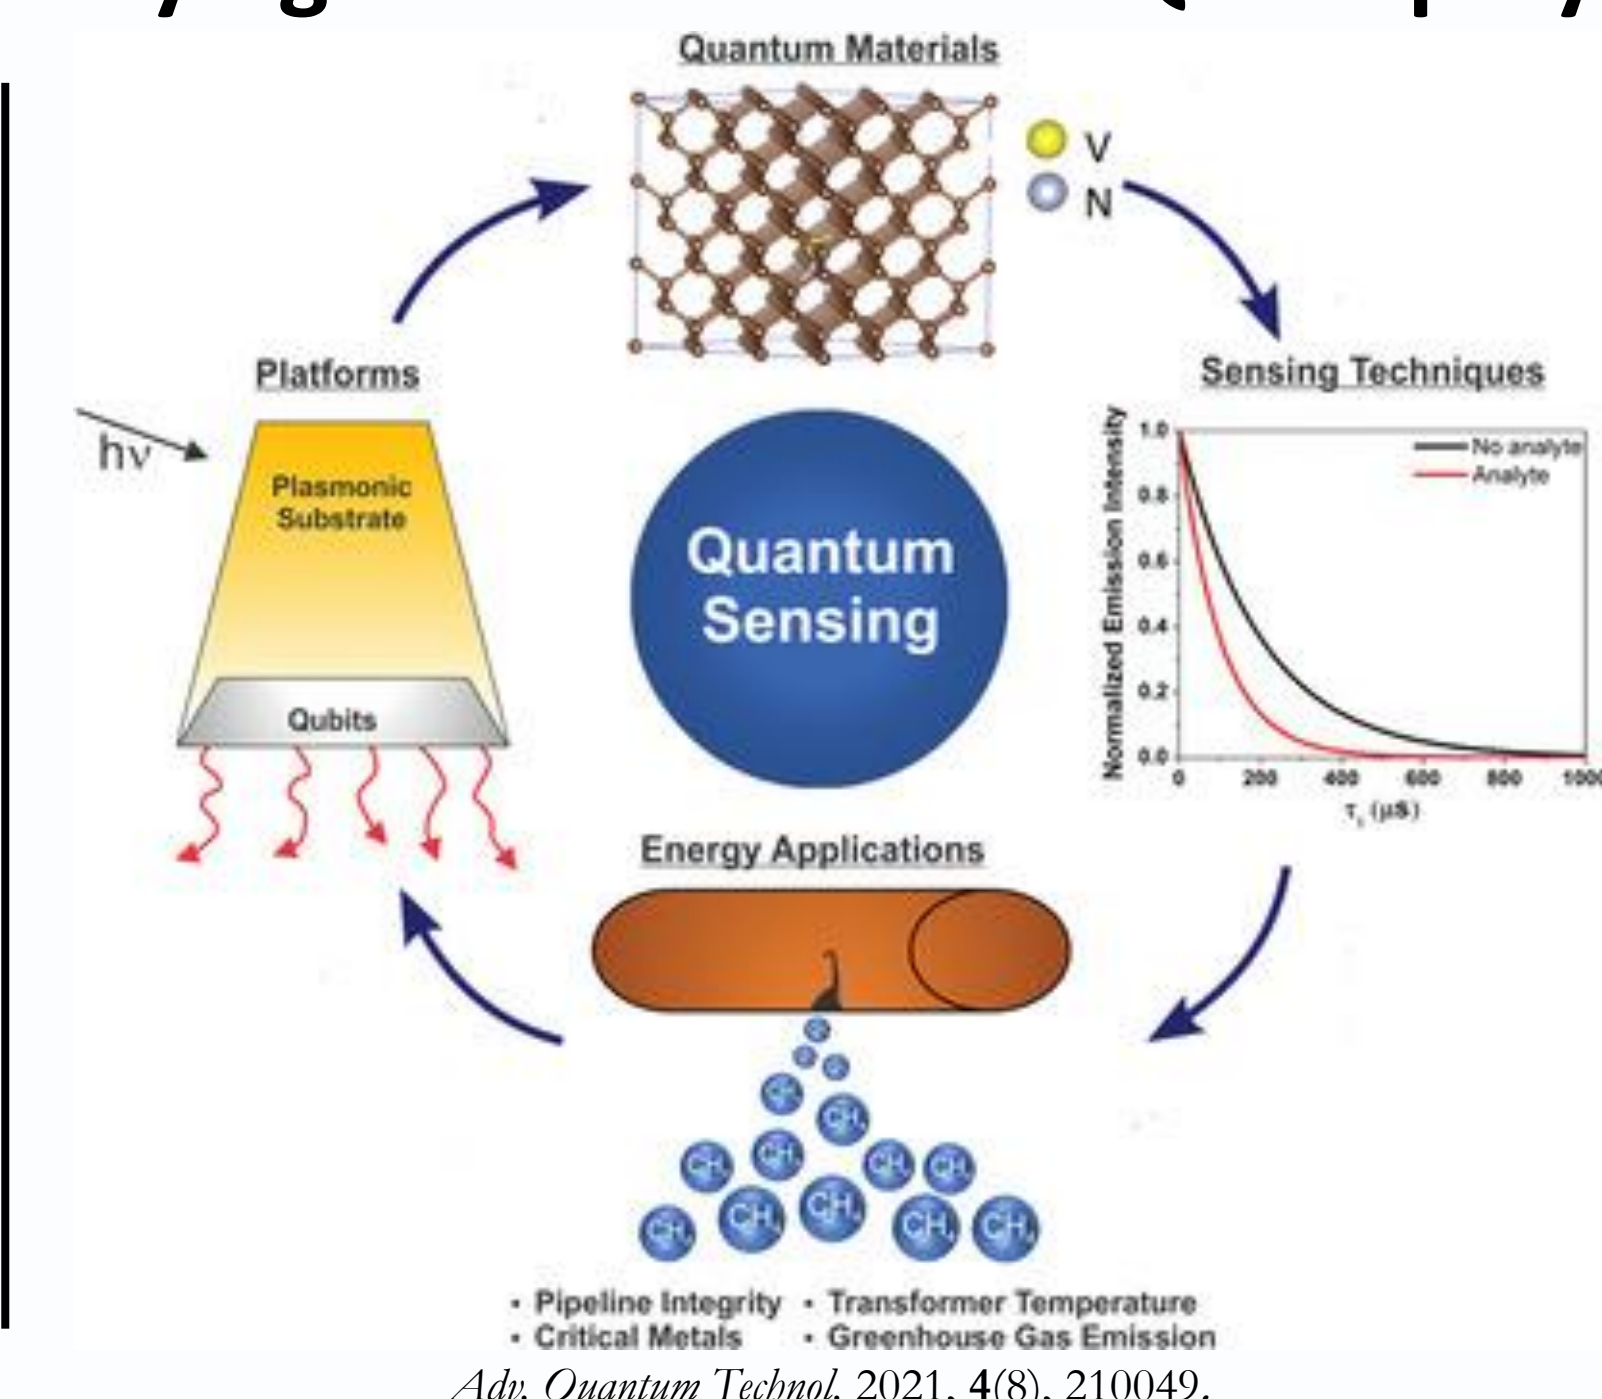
Quantum Materials

V
N

Platforms

hν

Plasmonic Substrate

Qubits

Quantum Sensing

Sensing Techniques

Normalized Emission Intensity

1.0
0.8
0.6
0.4
0.2
0.0

0
200
400
600
800
1000

$\tau_1$ (μS)

No analyte
Analyte

Energy Applications

$CH_4$ $CH_4$ $CH_4$ $CH_4$ $CH_4$ $CH_4$ $CH_4$ $CH_4$ $CH_4$ $CH_4$ $CH_4$

• Pipeline Integrity • Transformer Temperature
• Critical Metals • Greenhouse Gas Emission

*Adv. Quantum Technol.* 2021, **4**(8), 210049.